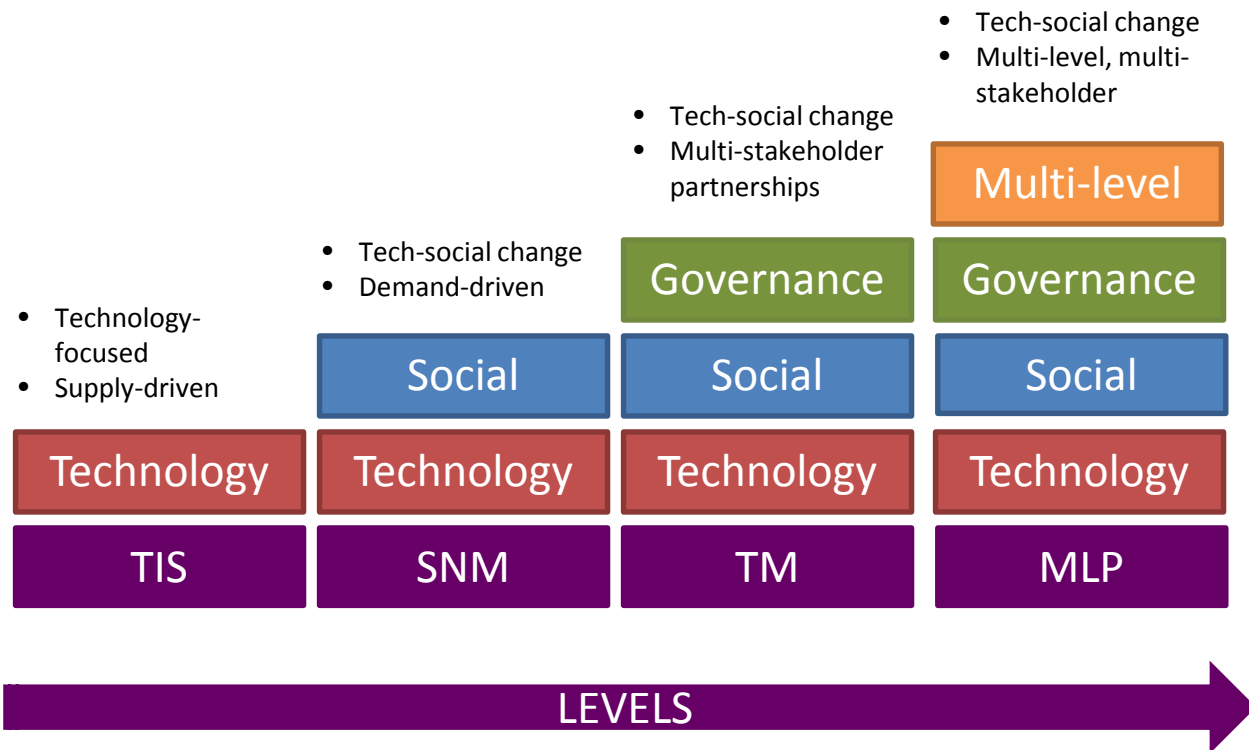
• Tech-social change
• Multi-level, multi-stakeholder

• Tech-social change
• Multi-stakeholder partnerships

• Tech-social change
• Demand-driven

• Technology-focused
• Supply-driven

Multi-level

Governance

Governance

Social

Social

Social

Technology

Technology

Technology

Technology

TIS

SNM

TM

MLP

LEVELS